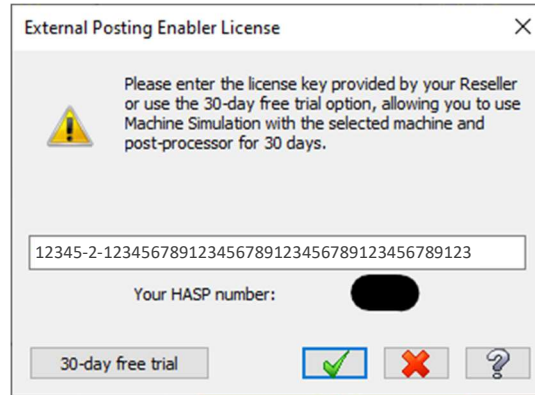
External Posting Enabler License

Please enter the license key provided by your Reseller or use the 30-day free trial option, allowing you to use Machine Simulation with the selected machine and post-processor for 30 days.

12345-2-123456789123456789123456789123456789123

Your HASP number:

30-day free trial